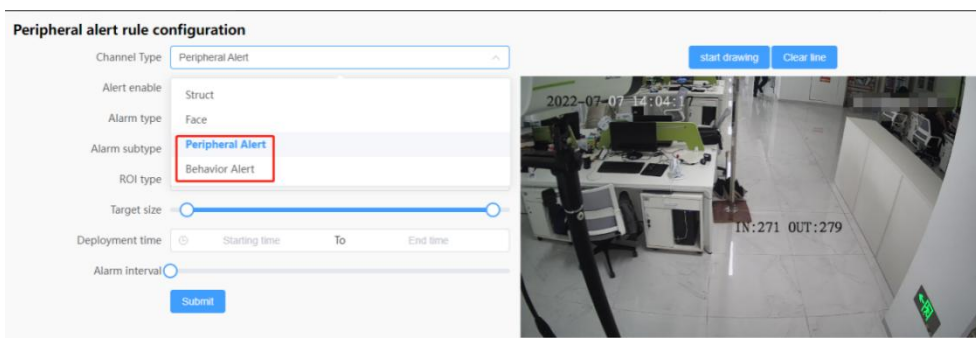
Peripheral alert rule configuration

Channel Type Peripheral Alert

Alert enable

Alarm type

Alarm subtype

ROI type

Struct

Face

Peripheral Alert

Behavior Alert

Target size

Deployment time Starting time To End time

Alarm interval

Submit

start drawing Clear line

2022-07-07 14:04:17

IN:271 OUT:279